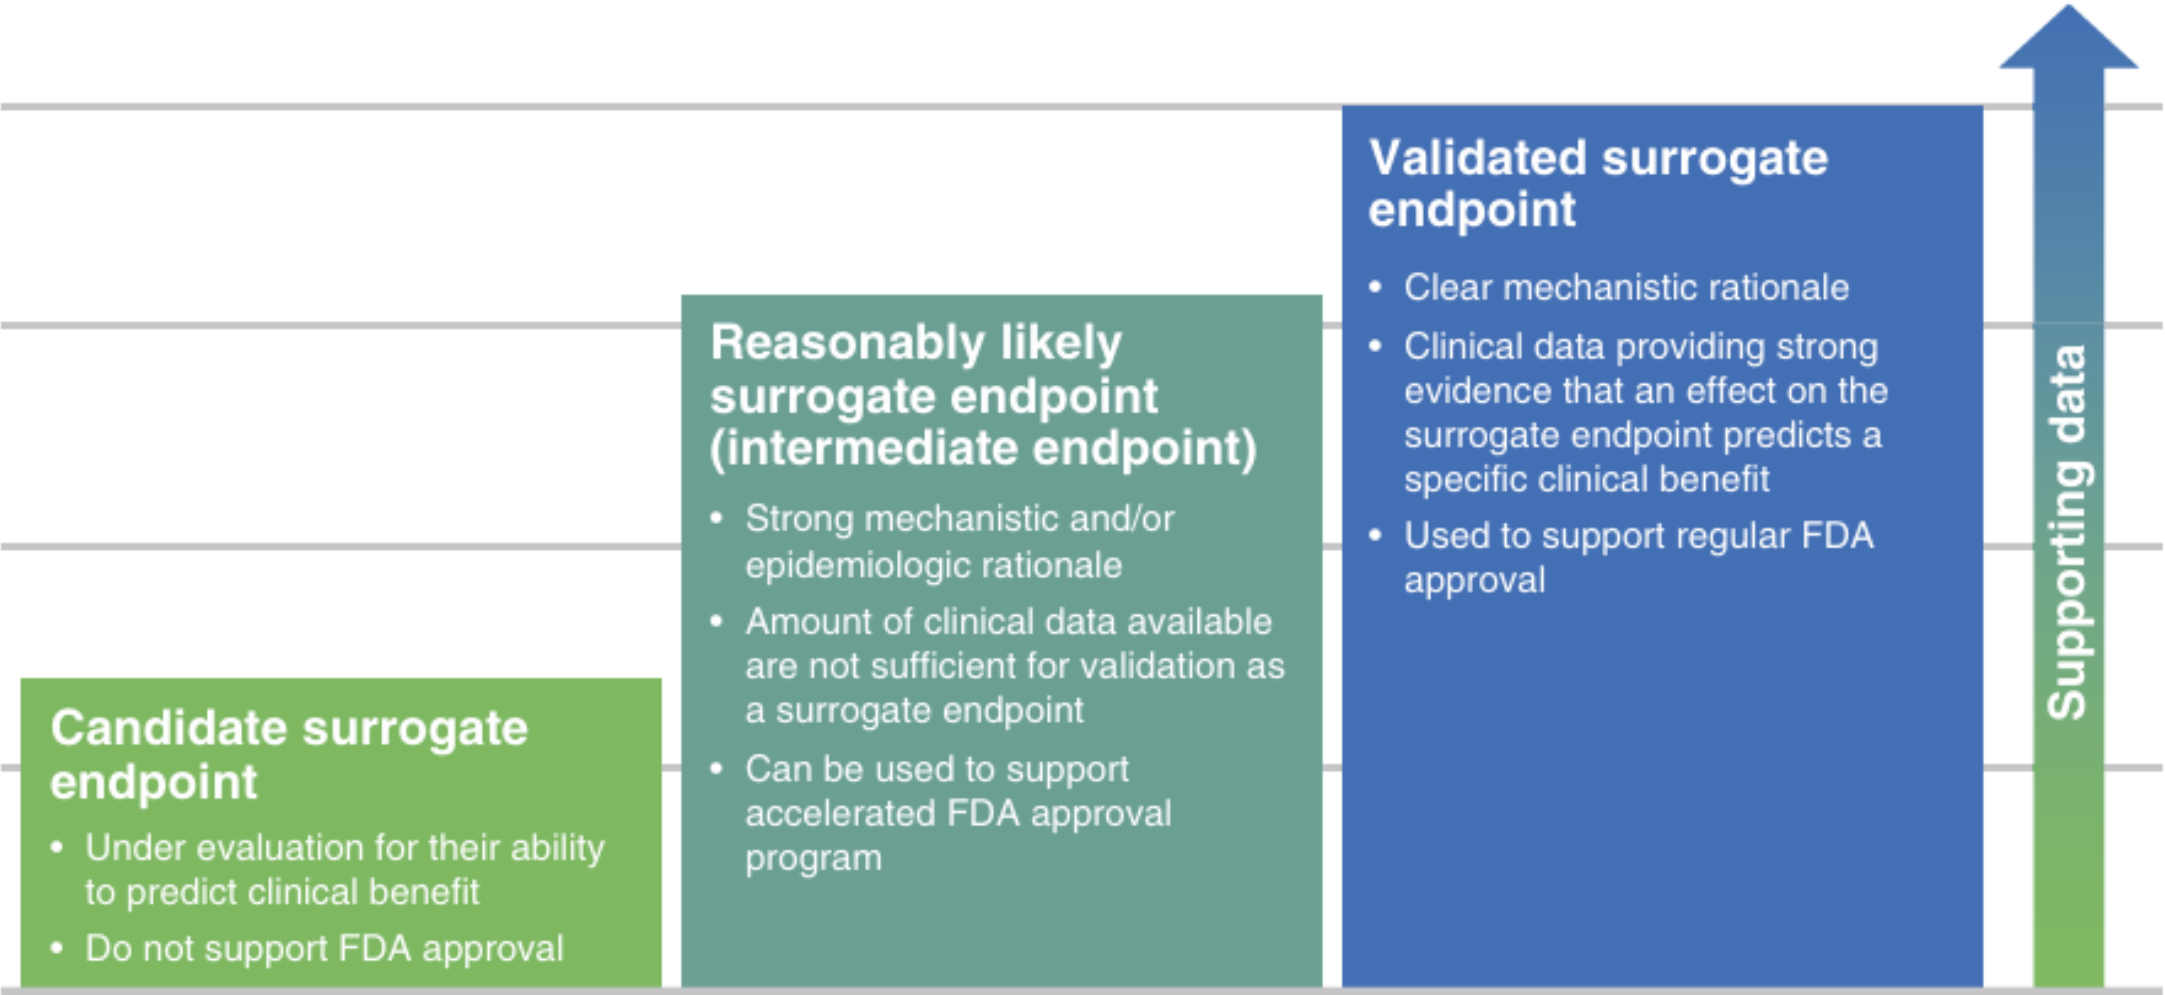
Candidate surrogate endpoint

- Under evaluation for their ability to predict clinical benefit
- Do not support FDA approval

Reasonably likely surrogate endpoint (intermediate endpoint)

- Strong mechanistic and/or epidemiologic rationale
- Amount of clinical data available are not sufficient for validation as a surrogate endpoint
- Can be used to support accelerated FDA approval program

Validated surrogate endpoint

- Clear mechanistic rationale
- Clinical data providing strong evidence that an effect on the surrogate endpoint predicts a specific clinical benefit
- Used to support regular FDA approval

Supporting data